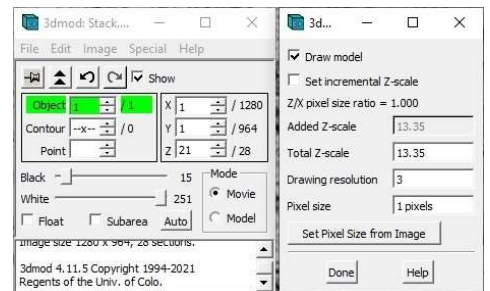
3dmod: Stack....

File Edit Image Special Help

Show

Object 1 / 1
Contour --x-- / 0
Point

X 1 / 1280
Y 1 / 964
Z 21 / 28

Black 15
White 251

Mode
Movie
Model

Float
Subarea
Auto

Image size 1280 x 964, 28 sections.

3dmod 4.11.5 Copyright 1994-2021
Regents of the Univ. of Colo.

3d...

Draw model

Set incremental Z-scale

Z/X pixel size ratio = 1.000

Added Z-scale 13.35

Total Z-scale 13.35

Drawing resolution 3

Pixel size 1 pixels

Set Pixel Size from Image

Done

Help